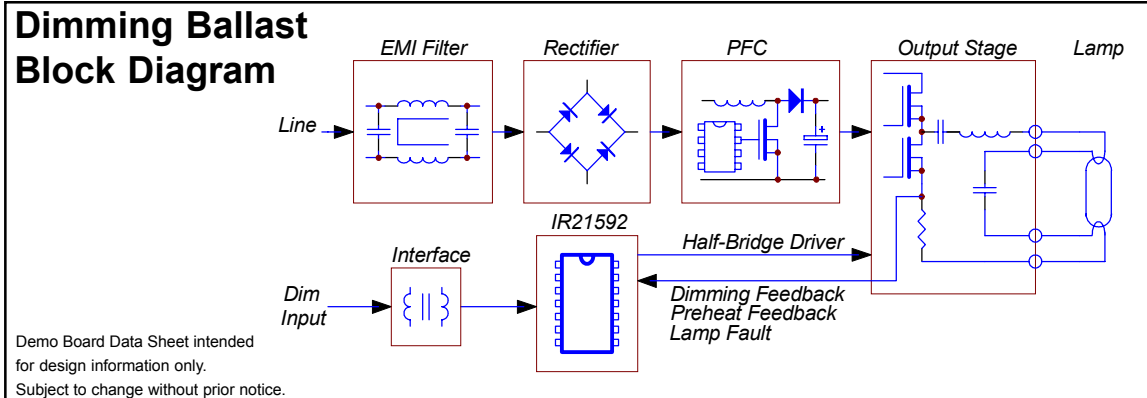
Dimming Ballast Block Diagram

EMI Filter

Rectifier

PFC

Output Stage

Lamp

Line

IR21592

Half-Bridge Driver

Interface

Dim Input

Dimming Feedback
Preheat Feedback
Lamp Fault

Demo Board Data Sheet intended for design information only.
Subject to change without prior notice.